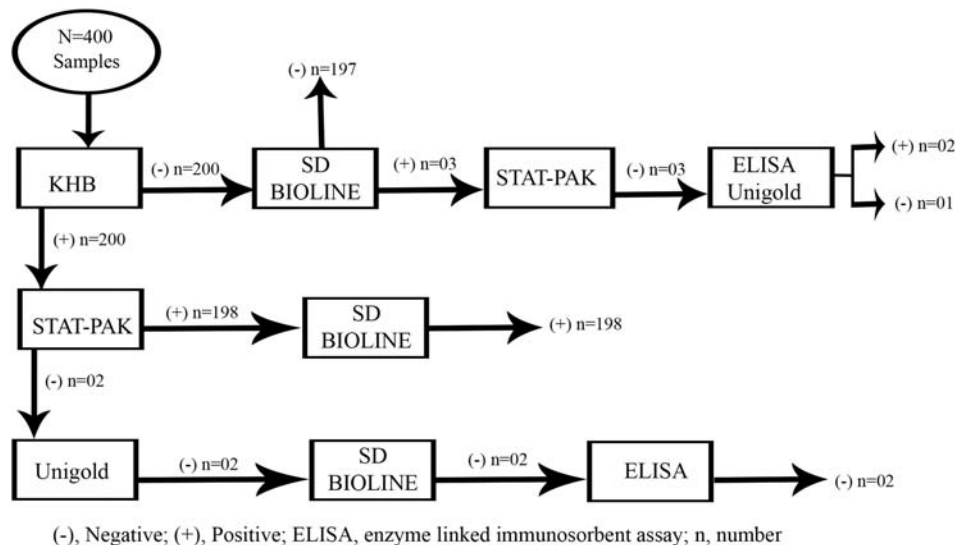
N=400
Samples

(-) n=197

KHB

(-) n=200

SD
BIOLINE

(+) n=03

STAT-PAK

(-) n=03

ELISA
Unigold

(+) n=02

(-) n=01

(+) n=200

STAT-PAK

(+) n=198

SD
BIOLINE

(+) n=198

(-) n=02

Unigold

(-) n=02

SD
BIOLINE

(-) n=02

ELISA

(-) n=02

(-), Negative; (+), Positive; ELISA, enzyme linked immunosorbent assay; n, number